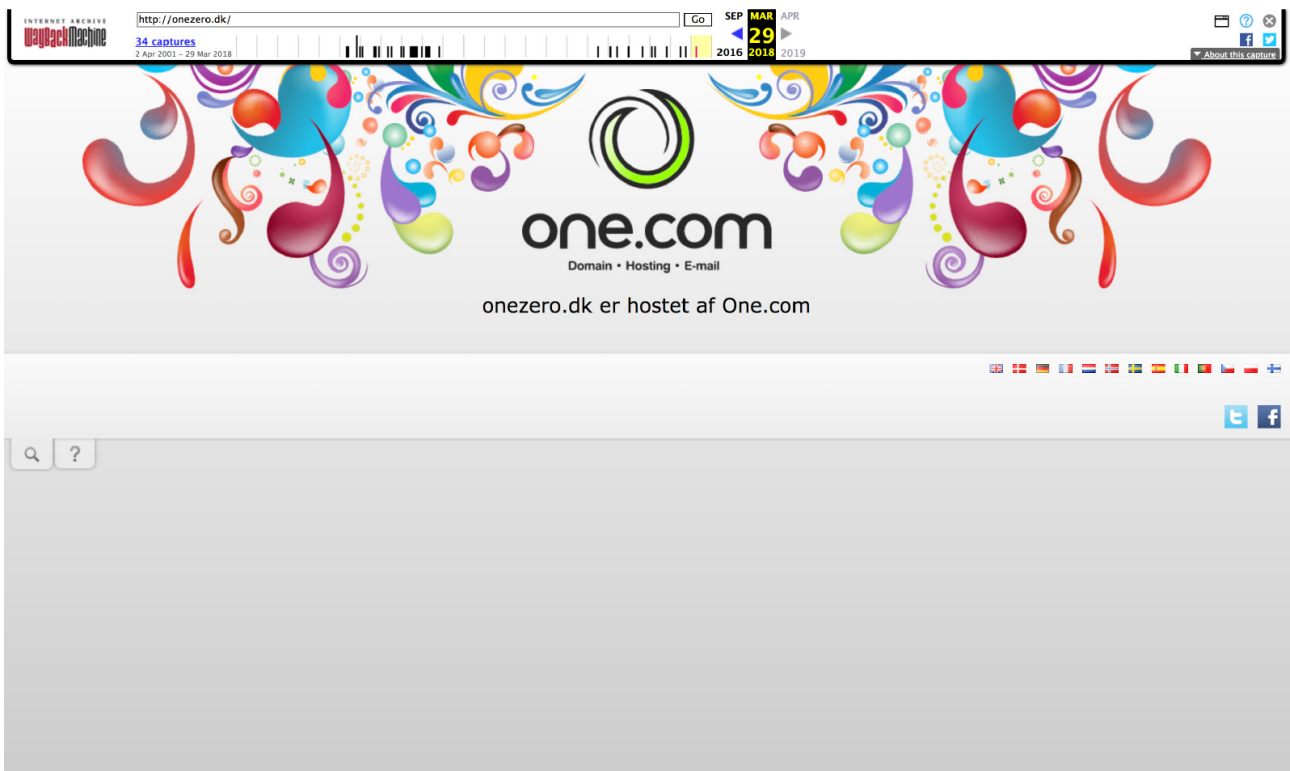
INTERNET ARCHIVE
WaybackMachine

http://onezero.dk/ Go

34 captures
2 Apr 2001 – 29 Mar 2018

SEP MAR APR
29
2016 2018 2019

About this capture

one.com
Domain • Hosting • E-mail

onezero.dk er hostet af One.com

?